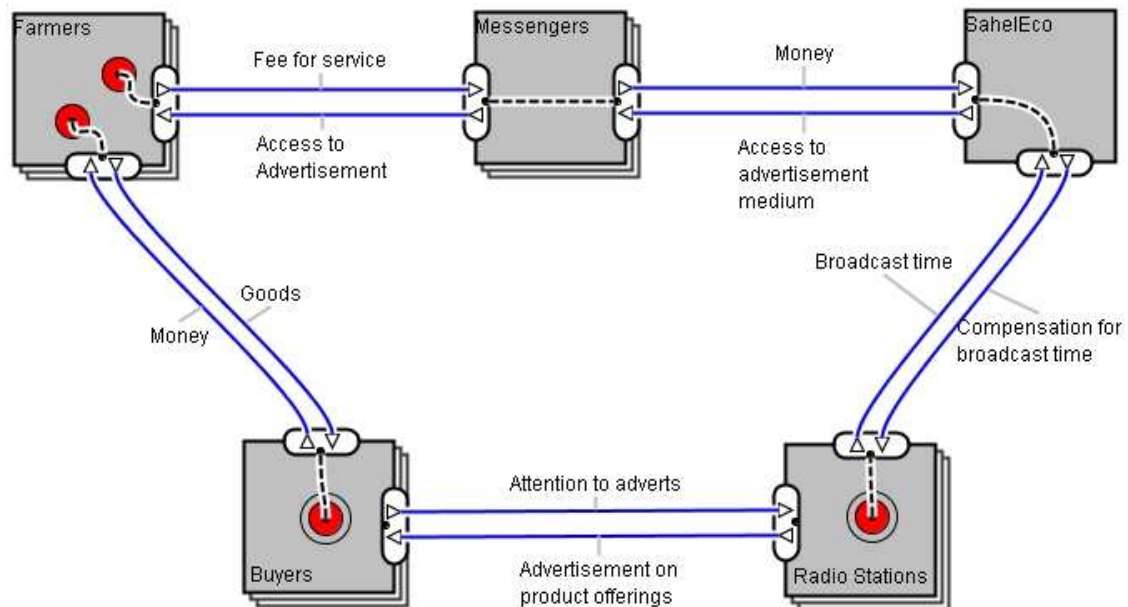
Farmers

Fee for service

Access to Advertisement

Messengers

Money

Access to advertisement medium

SahelEco

Goods

Money

Broadcast time

Compensation for broadcast time

Buyers

Attention to adverts

Advertisement on product offerings

Radio Stations